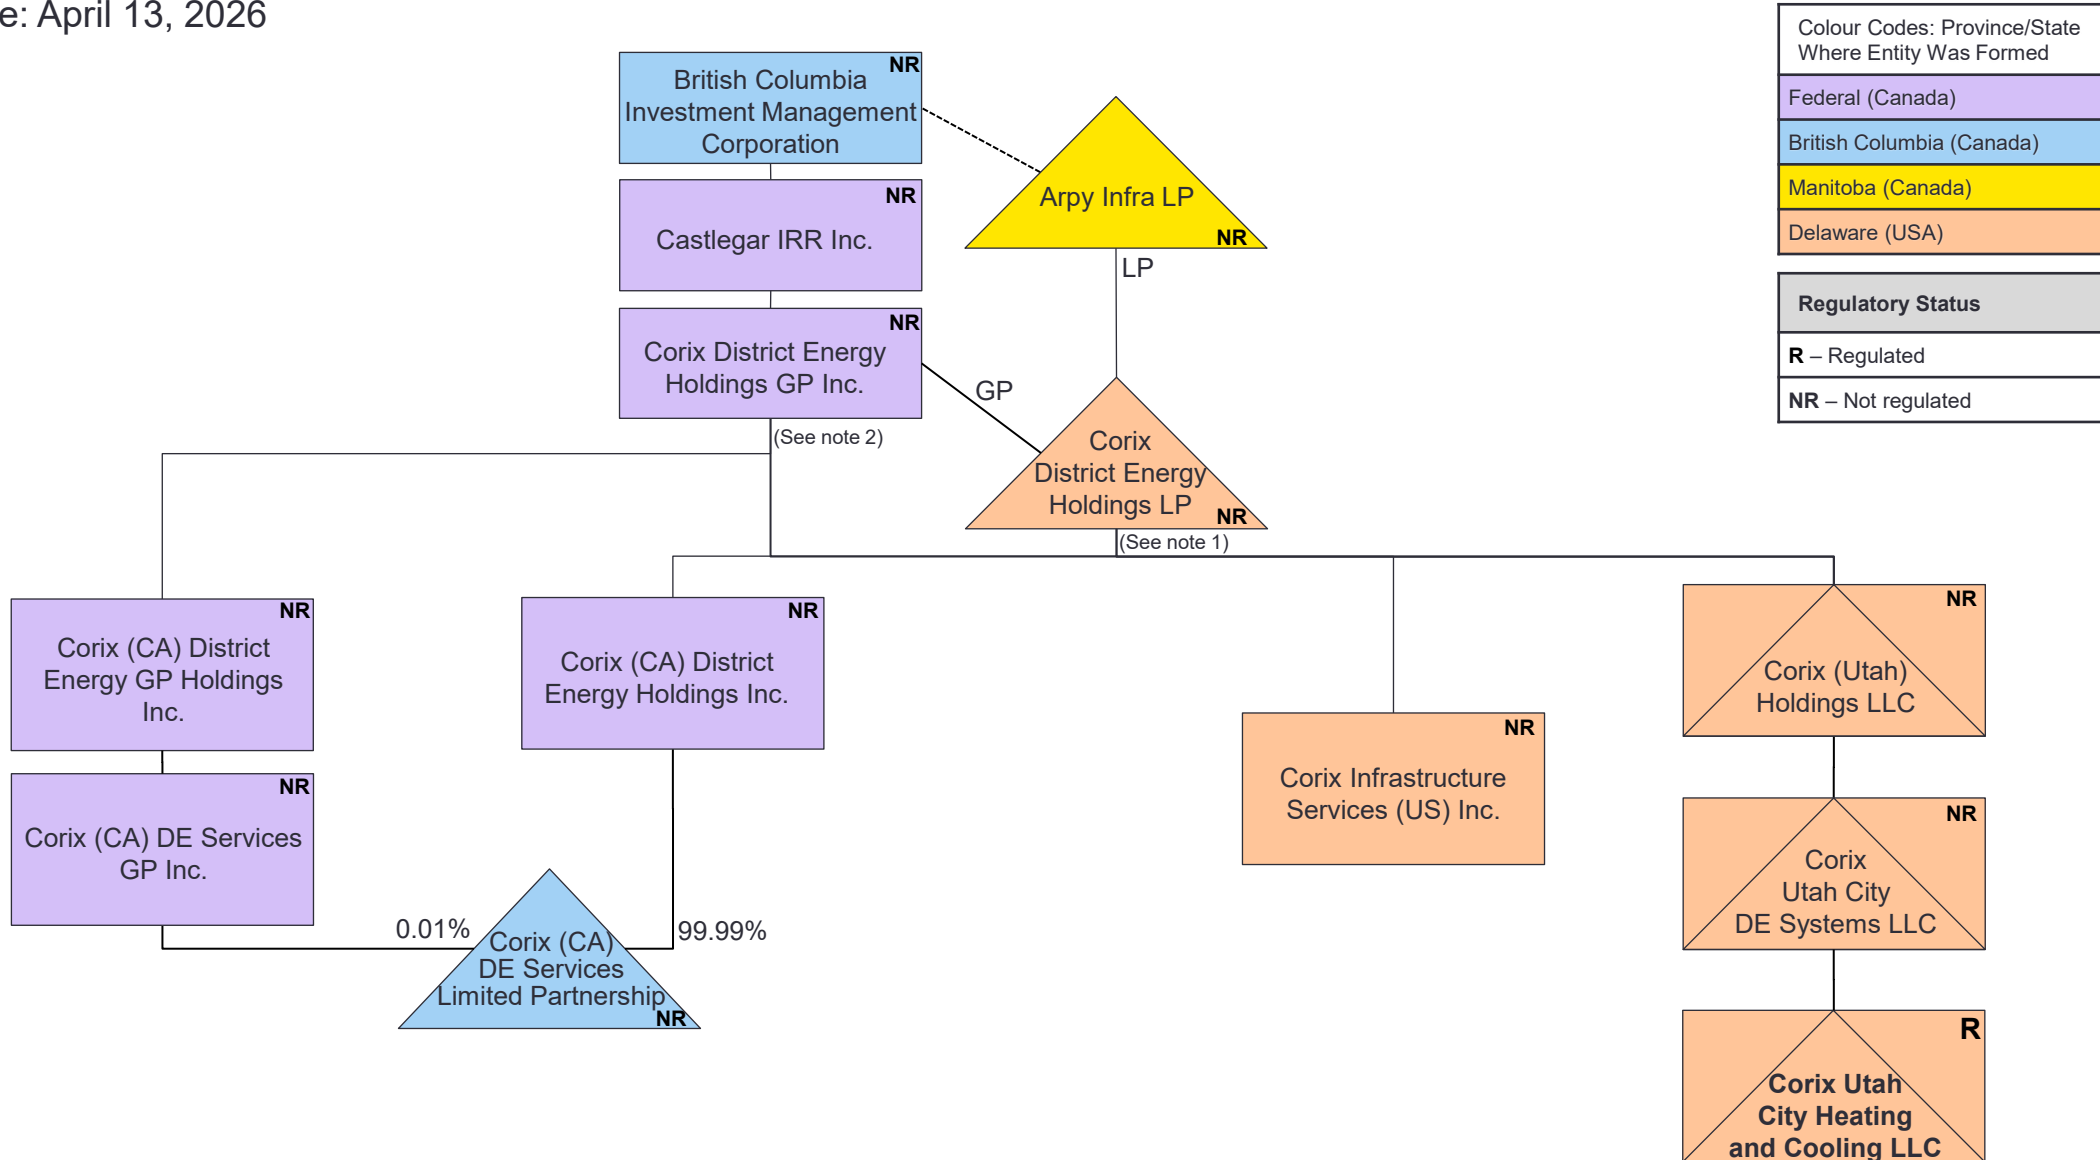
e: April 13, 2026

British Columbia Investment Management Corporation NR

Arpy Infra LP NR

Castlegar IRR Inc. NR

LP

Corix District Energy Holdings GP Inc. NR

GP

(See note 2)

Corix District Energy Holdings LP NR

(See note 1)

Corix (CA) District Energy GP Holdings Inc. NR

Corix (CA) District Energy Holdings Inc. NR

Corix Infrastructure Services (US) Inc. NR

Corix (Utah) Holdings LLC NR

Corix (CA) DE Services GP Inc. NR

Corix Utah City DE Systems LLC NR

0.01%

Corix (CA) DE Services Limited Partnership NR

99.99%

Corix Utah City Heating and Cooling LLC R

| Colour Codes: Province/State Where Entity Was Formed |
|---|
| Federal (Canada) |
| British Columbia (Canada) |
| Manitoba (Canada) |
| Delaware (USA) |

| Regulatory Status |
|---|
| **R** – Regulated |
| **NR** – Not regulated |